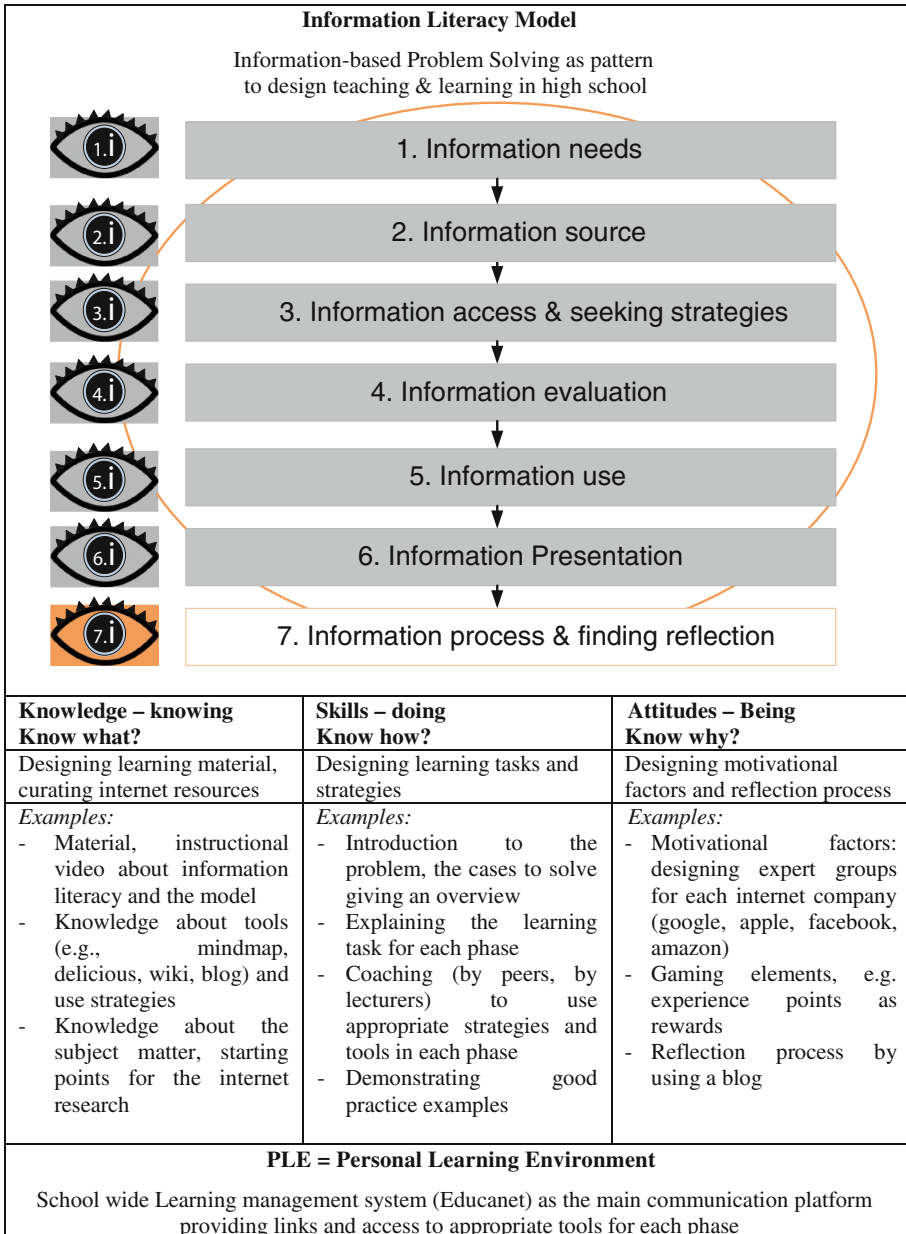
**Information Literacy Model**

Information-based Problem Solving as pattern to design teaching & learning in high school

1.i
1. Information needs

2.i
2. Information source

3.i
3. Information access & seeking strategies

4.i
4. Information evaluation

5.i
5. Information use

6.i
6. Information Presentation

7.i
7. Information process & finding reflection

| **Knowledge – knowing Know what?** | **Skills – doing Know how?** | **Attitudes – Being Know why?** |
|---|---|---|
| Designing learning material, curating internet resources | Designing learning tasks and strategies | Designing motivational factors and reflection process |
| *Examples:* - Material, instructional video about information literacy and the model - Knowledge about tools (e.g., mindmap, delicious, wiki, blog) and use strategies - Knowledge about the subject matter, starting points for the internet research | *Examples:* - Introduction to the problem, the cases to solve giving an overview - Explaining the learning task for each phase - Coaching (by peers, by lecturers) to use appropriate strategies and tools in each phase - Demonstrating good practice examples | *Examples:* - Motivational factors: designing expert groups for each internet company (google, apple, facebook, amazon) - Gaming elements, e.g. experience points as rewards - Reflection process by using a blog |

**PLE = Personal Learning Environment**

School wide Learning management system (Educanet) as the main communication platform providing links and access to appropriate tools for each phase